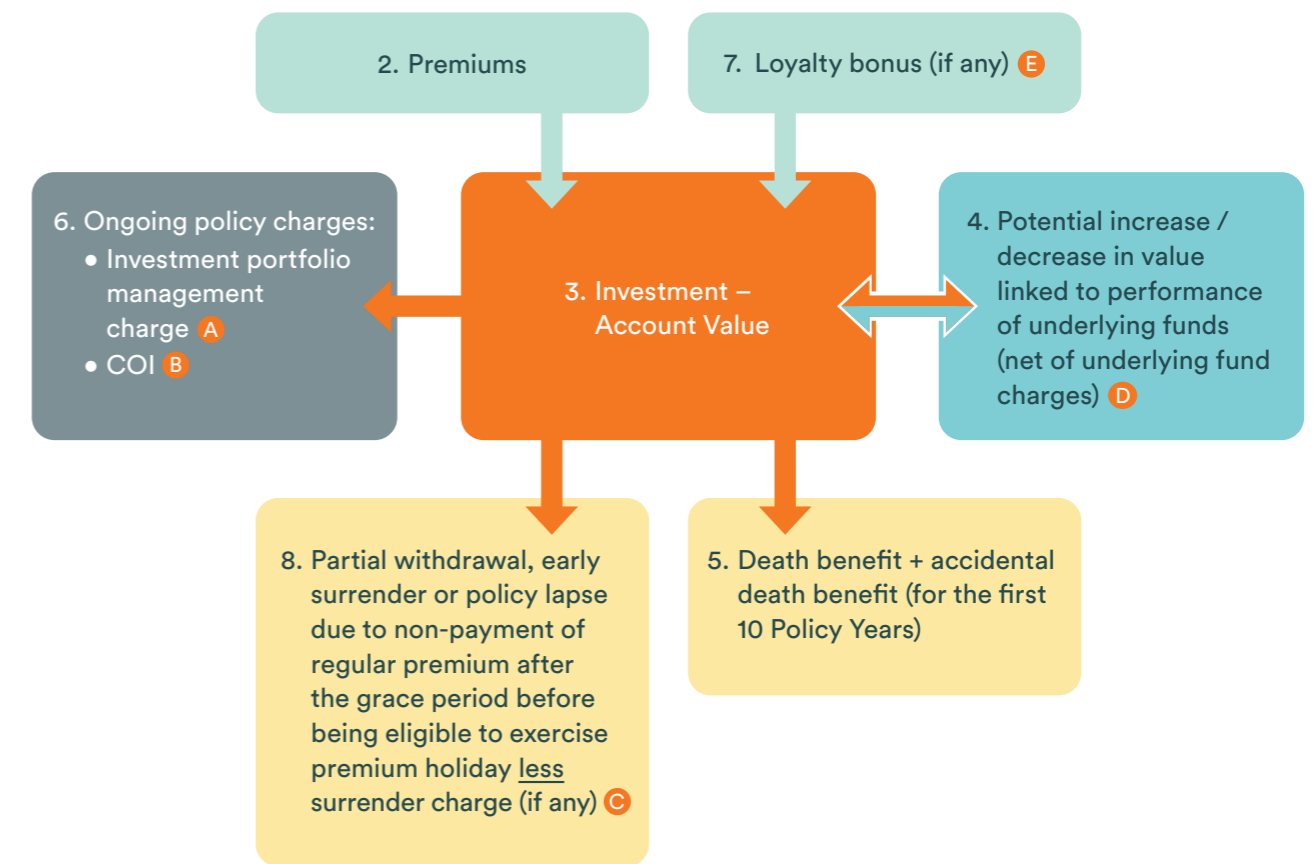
2. Premiums

7. Loyalty bonus (if any) E

6. Ongoing policy charges:
• Investment portfolio management charge A
• COI B

3. Investment – Account Value

4. Potential increase / decrease in value linked to performance of underlying funds (net of underlying fund charges) D

8. Partial withdrawal, early surrender or policy lapse due to non-payment of regular premium after the grace period before being eligible to exercise premium holiday less surrender charge (if any) C

5. Death benefit + accidental death benefit (for the first 10 Policy Years)